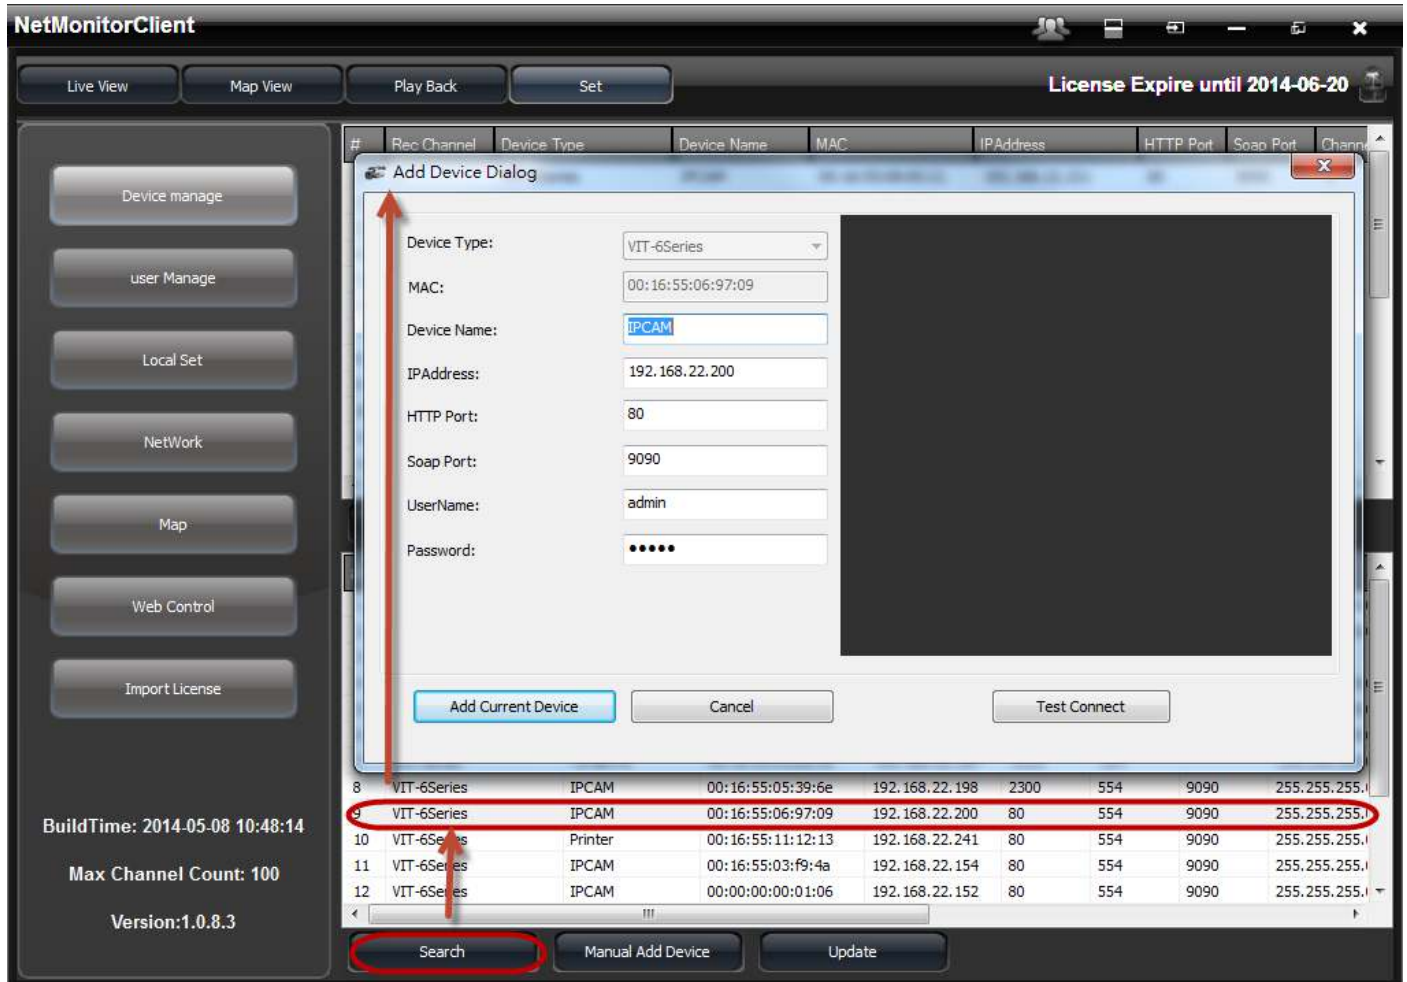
NetMonitorClient

Live View
Map View
Play Back
Set

License Expire until 2014-06-20

Device manage
user Manage
Local Set
NetWork
Map
Web Control
Import License

BuildTime: 2014-05-08 10:48:14

Max Channel Count: 100

Version:1.0.8.3

| # | Rec Channel | Device Type | Device Name | MAC | IPAddress | HTTP Port | Soap Port | Chann |
|---|---|---|---|---|---|---|---|---|

Add Device Dialog

Device Type: VIT-6Series
MAC: 00:16:55:06:97:09
Device Name: IPCAM
IPAddress: 192.168.22.200
HTTP Port: 80
Soap Port: 9090
UserName: admin
Password: •••••

Add Current Device
Cancel
Test Connect

| 8 | VIT-6Series | IPCAM | 00:16:55:05:39:6e | 192.168.22.198 | 2300 | 554 | 9090 | 255.255.255. |
|---|---|---|---|---|---|---|---|---|
| 9 | VIT-6Series | IPCAM | 00:16:55:06:97:09 | 192.168.22.200 | 80 | 554 | 9090 | 255.255.255. |
| 10 | VIT-6Se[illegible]s | Printer | 00:16:55:11:12:13 | 192.168.22.241 | 80 | 554 | 9090 | 255.255.255. |
| 11 | VIT-6Se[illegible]es | IPCAM | 00:16:55:03:f9:4a | 192.168.22.154 | 80 | 554 | 9090 | 255.255.255. |
| 12 | VIT-6Se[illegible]es | IPCAM | 00:00:00:00:01:06 | 192.168.22.152 | 80 | 554 | 9090 | 255.255.255. |

Search
Manual Add Device
Update